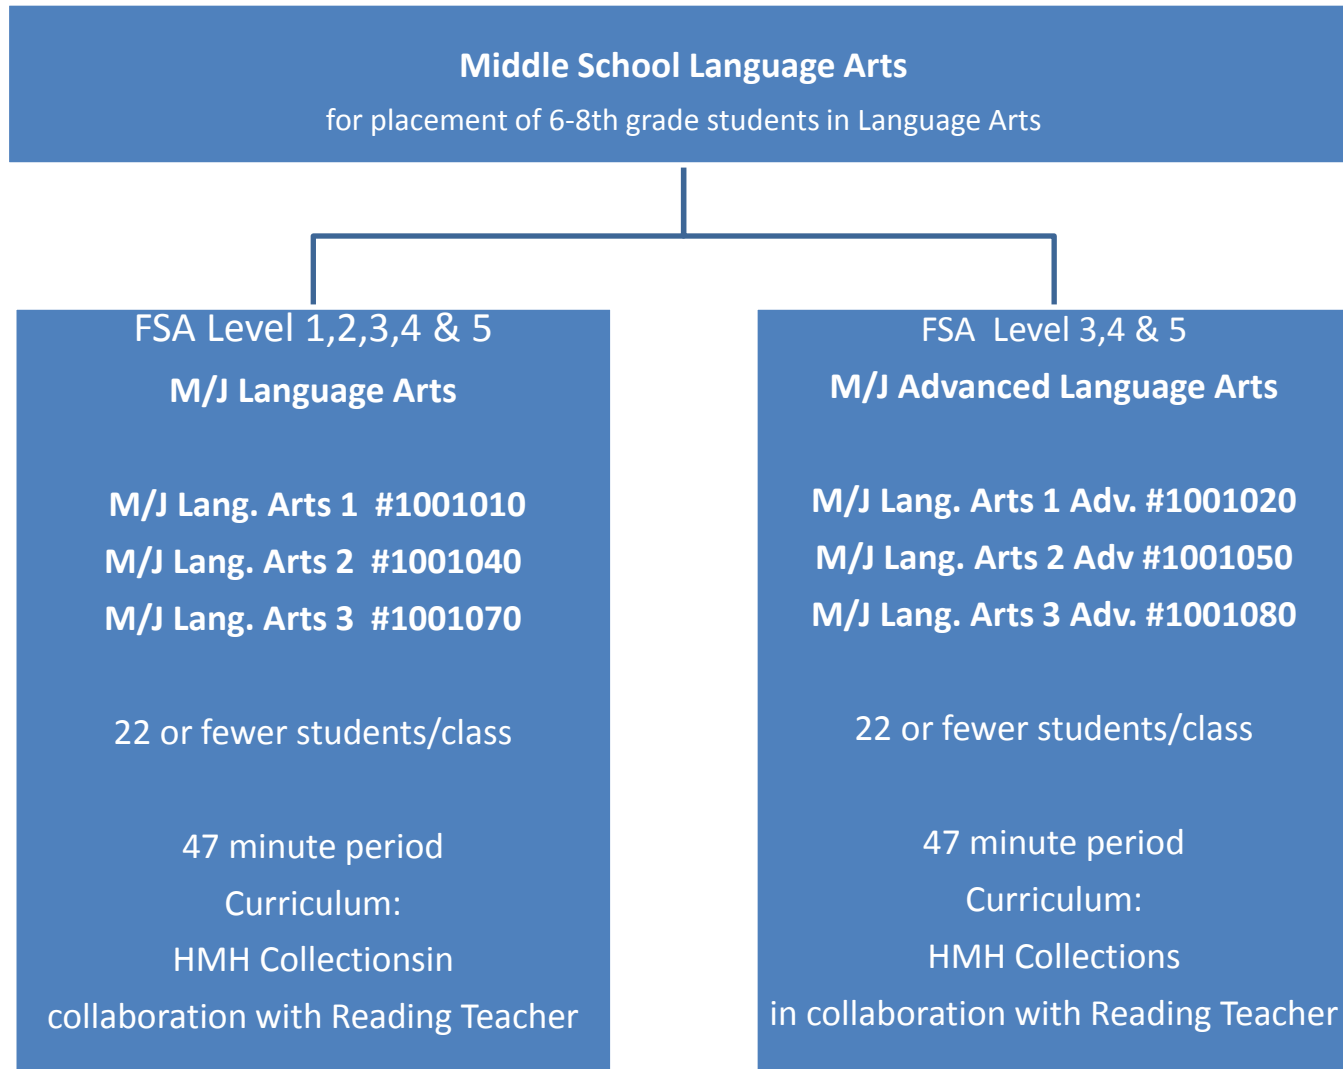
Middle School Language Arts
for placement of 6-8th grade students in Language Arts

FSA Level 1,2,3,4 & 5
M/J Language Arts

M/J Lang. Arts 1 #1001010
M/J Lang. Arts 2 #1001040
M/J Lang. Arts 3 #1001070

22 or fewer students/class

47 minute period
Curriculum:
HMH Collectionsin
collaboration with Reading Teacher

FSA Level 3,4 & 5
M/J Advanced Language Arts

M/J Lang. Arts 1 Adv. #1001020
M/J Lang. Arts 2 Adv #1001050
M/J Lang. Arts 3 Adv. #1001080

22 or fewer students/class

47 minute period
Curriculum:
HMH Collections
in collaboration with Reading Teacher